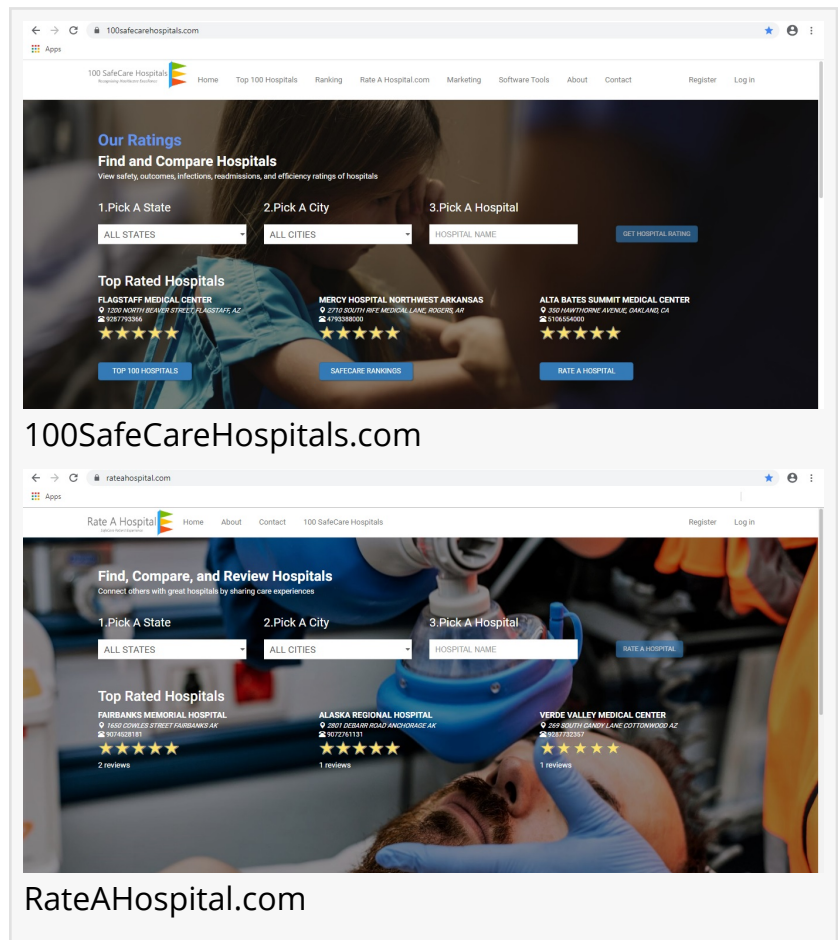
100safecarehospitals.com

Apps

100 SafeCare Hospitals
Recognizing Healthcare Excellence

Home Top 100 Hospitals Ranking Rate A Hospital.com Marketing Software Tools About Contact Register Log in

Our Ratings
Find and Compare Hospitals
View safety, outcomes, infections, readmissions, and efficiency ratings of hospitals

1.Pick A State 2.Pick A City 3.Pick A Hospital

ALL STATES ALL CITIES HOSPITAL NAME GET HOSPITAL RATING

Top Rated Hospitals

FLAGSTAFF MEDICAL CENTER
1200 NORTH BEAVER STREET, FLAGSTAFF, AZ
9287793366

MERCY HOSPITAL NORTHWEST ARKANSAS
2710 SOUTH RIFE MEDICAL LANE, ROGERS, AR
4793388000

ALTA BATES SUMMIT MEDICAL CENTER
350 HAWTHORNE AVENUE, OAKLAND, CA
5106554000

TOP 100 HOSPITALS SAFECARE RANKINGS RATE A HOSPITAL

100SafeCareHospitals.com

rateahospital.com

Apps

Rate A Hospital
Optimize Patient Experience

Home About Contact 100 SafeCare Hospitals Register Log in

Find, Compare, and Review Hospitals
Connect others with great hospitals by sharing care experiences

1.Pick A State 2.Pick A City 3.Pick A Hospital

ALL STATES ALL CITIES HOSPITAL NAME RATE A HOSPITAL

Top Rated Hospitals

FAIRBANKS MEMORIAL HOSPITAL
1650 COWLES STREET FAIRBANKS AK
9074528181
2 reviews

ALASKA REGIONAL HOSPITAL
2801 DEBARR ROAD ANCHORAGE AK
9072761131
1 reviews

VERDE VALLEY MEDICAL CENTER
269 SOUTH CANDY LANE COTTONWOOD AZ
9287732357
1 reviews

RateAHospital.com